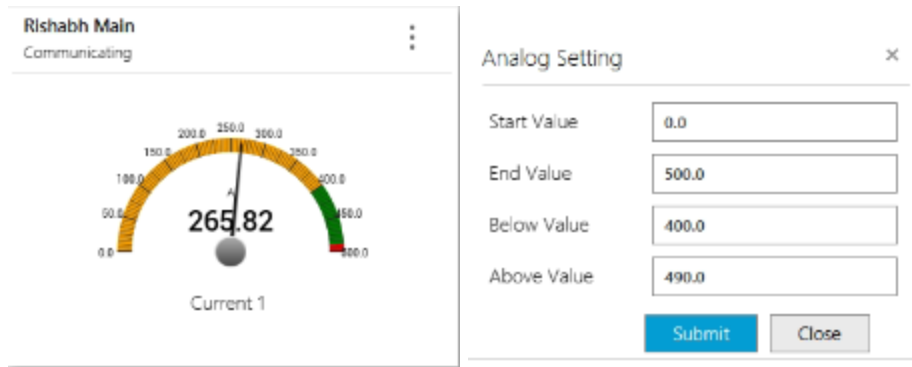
Rishabh Main
Communicating

0.0
50.0
100.0
150.0
200.0
250.0
300.0
350.0
400.0
450.0
500.0
A
265.82

Current 1

Analog Setting
×

| Start Value | 0.0 |
|---|---|
| End Value | 500.0 |
| Below Value | 400.0 |
| Above Value | 490.0 |

Submit
Close